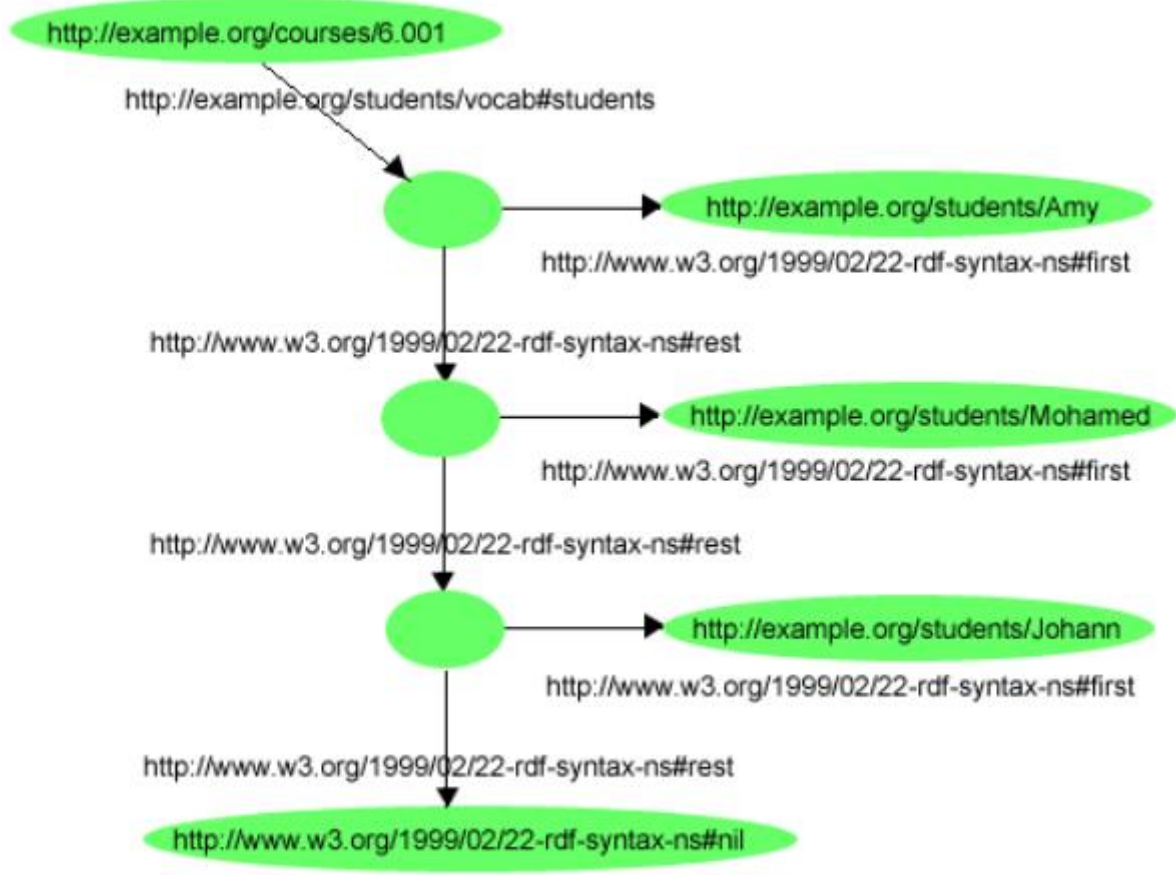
http://example.org/courses/6.001

http://example.org/students/vocab#students

http://example.org/students/Amy

http://www.w3.org/1999/02/22-rdf-syntax-ns#first

http://www.w3.org/1999/02/22-rdf-syntax-ns#rest

http://example.org/students/Mohamed

http://www.w3.org/1999/02/22-rdf-syntax-ns#first

http://www.w3.org/1999/02/22-rdf-syntax-ns#rest

http://example.org/students/Johann

http://www.w3.org/1999/02/22-rdf-syntax-ns#first

http://www.w3.org/1999/02/22-rdf-syntax-ns#rest

http://www.w3.org/1999/02/22-rdf-syntax-ns#nil